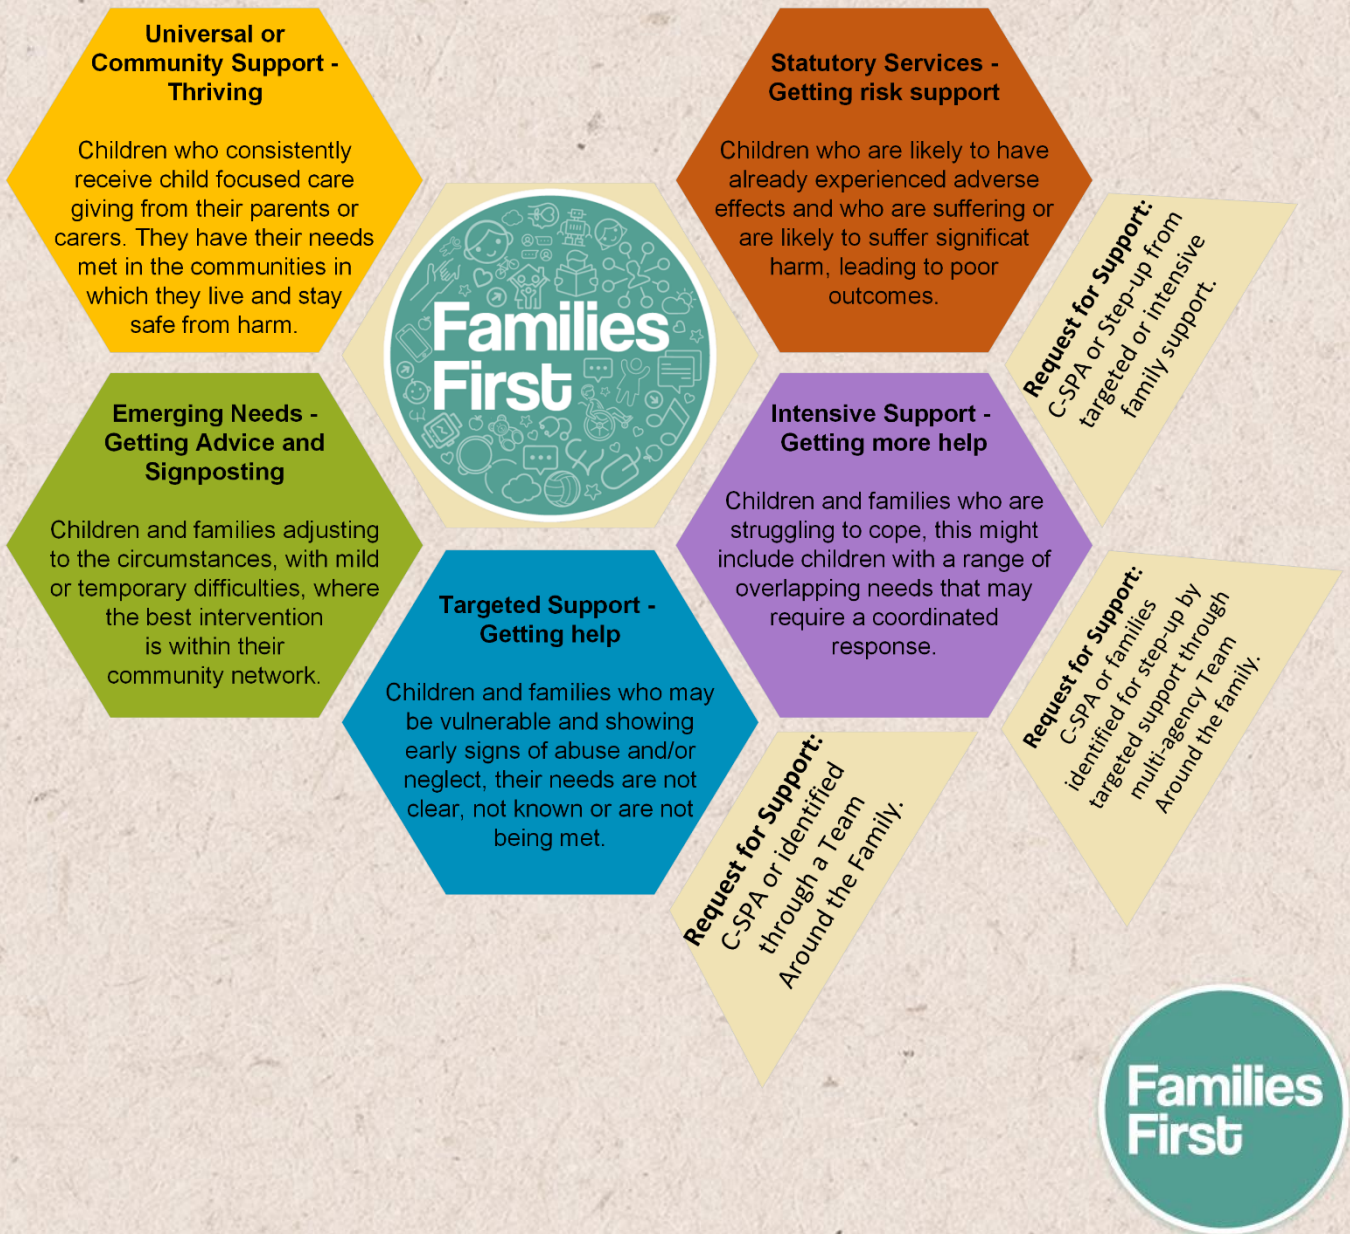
Universal or Community Support - Thriving

Children who consistently receive child focused care giving from their parents or carers. They have their needs met in the communities in which they live and stay safe from harm.

Statutory Services - Getting risk support

Children who are likely to have already experienced adverse effects and who are suffering or are likely to suffer significat harm, leading to poor outcomes.

Request for Support: C-SPA or Step-up from targeted or intensive family support.

Families First

Emerging Needs - Getting Advice and Signposting

Children and families adjusting to the circumstances, with mild or temporary difficulties, where the best intervention is within their community network.

Intensive Support - Getting more help

Children and families who are struggling to cope, this might include children with a range of overlapping needs that may require a coordinated response.

Request for Support: C-SPA or families identified for step-up by targeted support through multi-agency Team Around the family.

Targeted Support - Getting help

Children and families who may be vulnerable and showing early signs of abuse and/or neglect, their needs are not clear, not known or are not being met.

Request for Support: C-SPA or identified through a Team Around the Family.

Families First